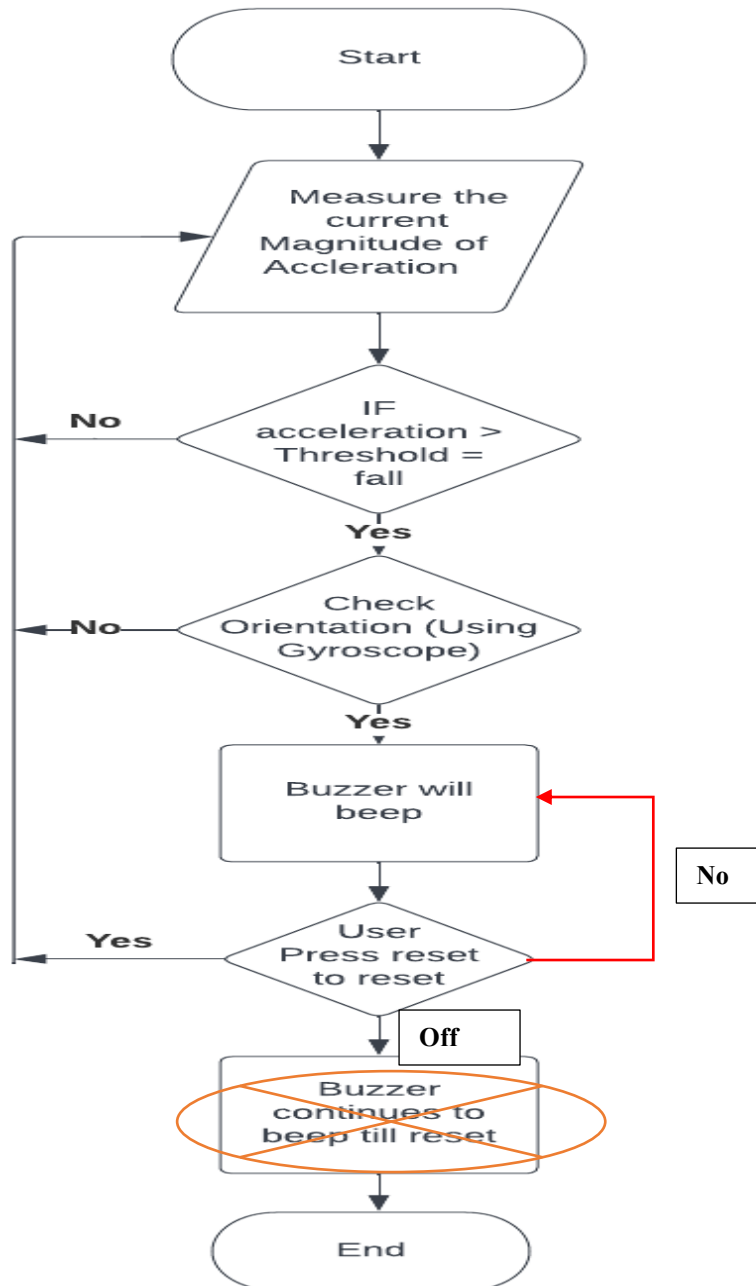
Start

Measure the current Magnitude of Accleration

No

IF acceleration > Threshold = fall

Yes

No

Check Orientation (Using Gyroscope)

Yes

Buzzer will beep

No

Yes

User Press reset to reset

Off

Buzzer continues to beep till reset

End